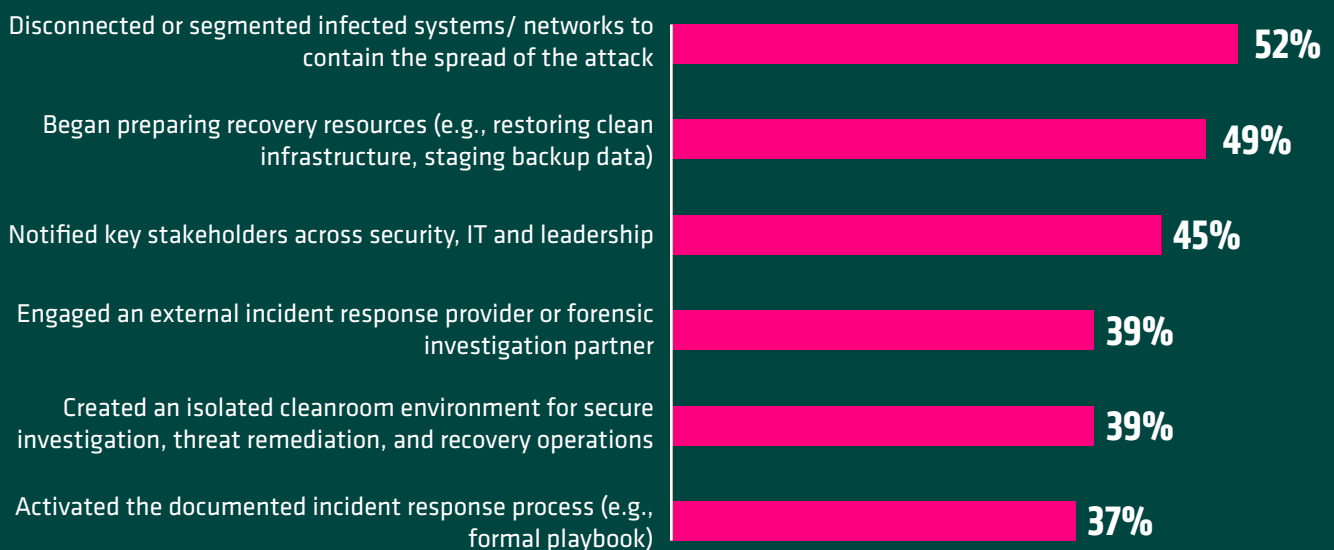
Disconnected or segmented infected systems/ networks to contain the spread of the attack
52%

Began preparing recovery resources (e.g., restoring clean infrastructure, staging backup data)
49%

Notified key stakeholders across security, IT and leadership
45%

Engaged an external incident response provider or forensic investigation partner
39%

Created an isolated cleanroom environment for secure investigation, threat remediation, and recovery operations
39%

Activated the documented incident response process (e.g., formal playbook)
37%